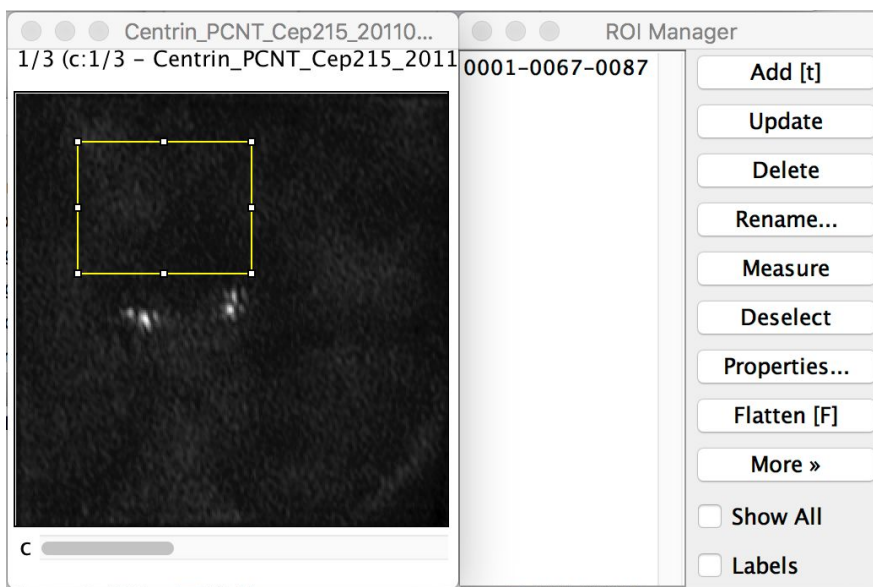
Centrin_PCNT_Cep215_20110...

1/3 (c:1/3 – Centrin_PCNT_Cep215_2011

c

ROI Manager

0001-0067-0087

Add [t]

Update

Delete

Rename...

Measure

Deselect

Properties...

Flatten [F]

More »

Show All

Labels